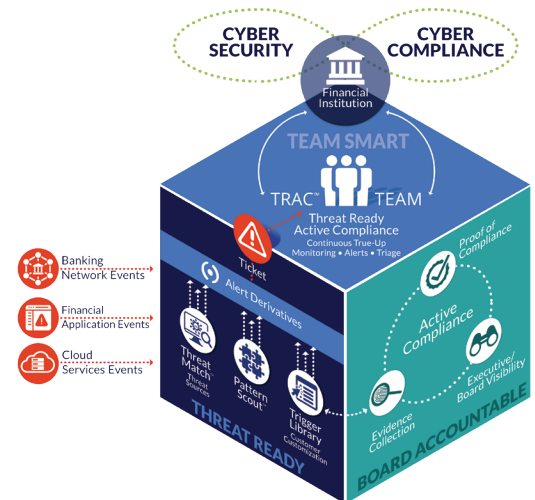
CYBER SECURITY

CYBER COMPLIANCE

Financial Institution

TEAM SMART

TRAC™

TEAM

Threat Ready Active Compliance

Continuous True-Up Monitoring • Alerts • Triage

Ticket

Alert Derivatives

Banking Network Events

Financial Application Events

Cloud Services Events

Threat Match™ Threat Sources

Pattern Scout™

Trigger Library Customer Customization

THREAT READY

Proof of Compliance

Active Compliance

Executive/ Board Visibility

Evidence Collection

BOARD ACCOUNTABLE